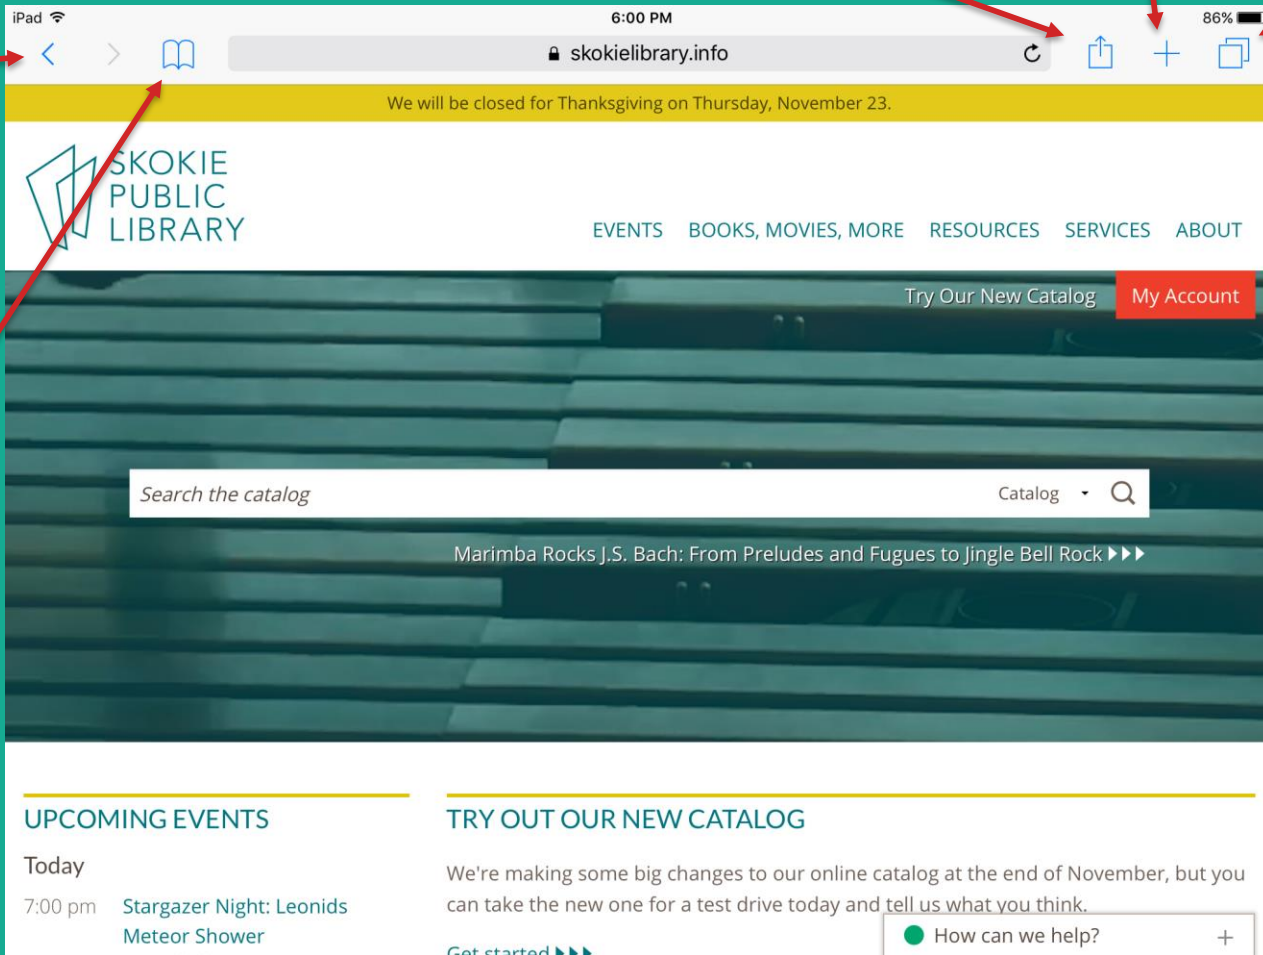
iPad
6:00 PM
86%
skokielibrary.info

We will be closed for Thanksgiving on Thursday, November 23.

SKOKIE PUBLIC LIBRARY

EVENTS BOOKS, MOVIES, MORE RESOURCES SERVICES ABOUT

Try Our New Catalog
My Account

Search the catalog
Catalog

Marimba Rocks J.S. Bach: From Preludes and Fugues to Jingle Bell Rock ▸▸▸

UPCOMING EVENTS

Today

7:00 pm Stargazer Night: Leonids Meteor Shower

TRY OUT OUR NEW CATALOG

We're making some big changes to our online catalog at the end of November, but you can take the new one for a test drive today and tell us what you think.

Get started ▸▸▸

How can we help? +